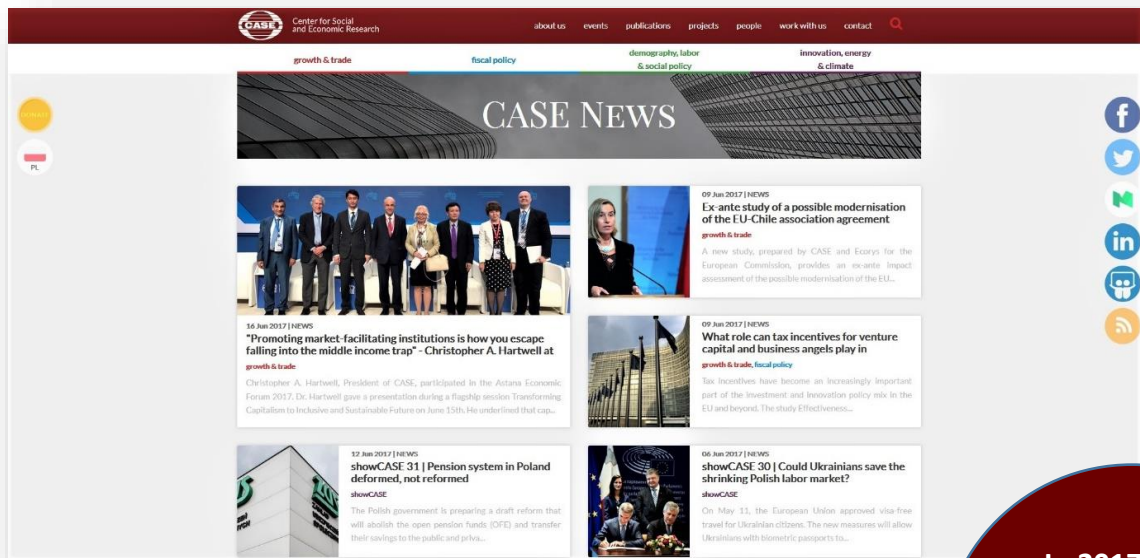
CASE Center for Social and Economic Research

about us events publications projects people work with us contact

growth & trade fiscal policy demography, labor & social policy innovation, energy & climate

DONATE

PL

CASE NEWS

16 Jun 2017 | NEWS
"Promoting market-facilitating institutions is how you escape falling into the middle income trap" - Christopher A. Hartwell at
growth & trade
Christopher A. Hartwell, President of CASE, participated in the Astana Economic Forum 2017. Dr. Hartwell gave a presentation during a flagship session Transforming Capitalism to Inclusive and Sustainable Future on June 15th. He underlined that cap...

09 Jun 2017 | NEWS
Ex-ante study of a possible modernisation of the EU-Chile association agreement
growth & trade
A new study, prepared by CASE and Ecorys for the European Commission, provides an ex-ante impact assessment of the possible modernisation of the EU...

09 Jun 2017 | NEWS
What role can tax incentives for venture capital and business angels play in
growth & trade, fiscal policy
Tax incentives have become an increasingly important part of the investment and innovation policy mix in the EU and beyond. The study Effectiveness...

12 Jun 2017 | NEWS
showCASE 31 | Pension system in Poland deformed, not reformed
showCASE
The Polish government is preparing a draft reform that will abolish the open pension funds (OFE) and transfer their savings to the public and priva...

06 Jun 2017 | NEWS
showCASE 30 | Could Ukrainians save the shrinking Polish labor market?
showCASE
On May 11, the European Union approved visa-free travel for Ukrainian citizens. The new measures will allow Ukrainians with biometric passports to...

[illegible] 2017